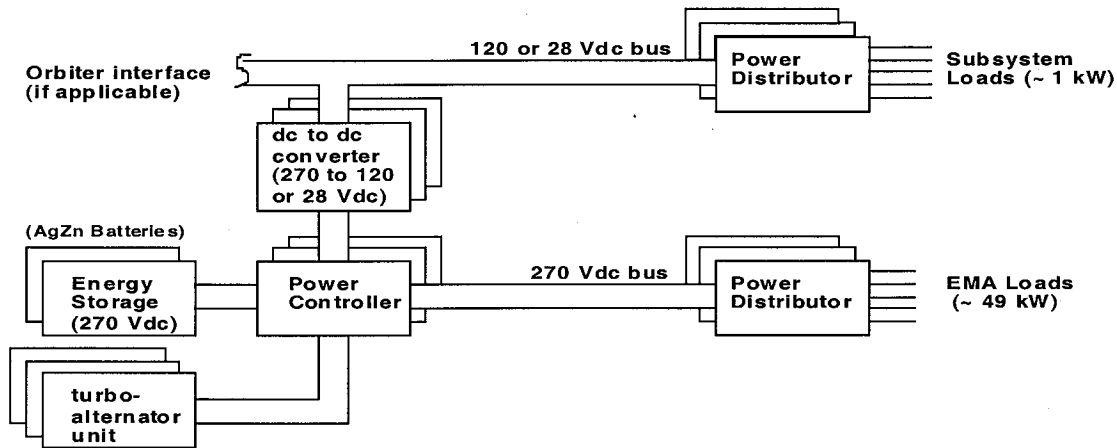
120 or 28 Vdc bus

Power Distributor

Subsystem Loads (~ 1 kW)

Orbiter interface (if applicable)

dc to dc converter (270 to 120 or 28 Vdc)

(AgZn Batteries)

Energy Storage (270 Vdc)

Power Controller

270 Vdc bus

Power Distributor

EMA Loads (~ 49 kW)

turbo-alternator unit